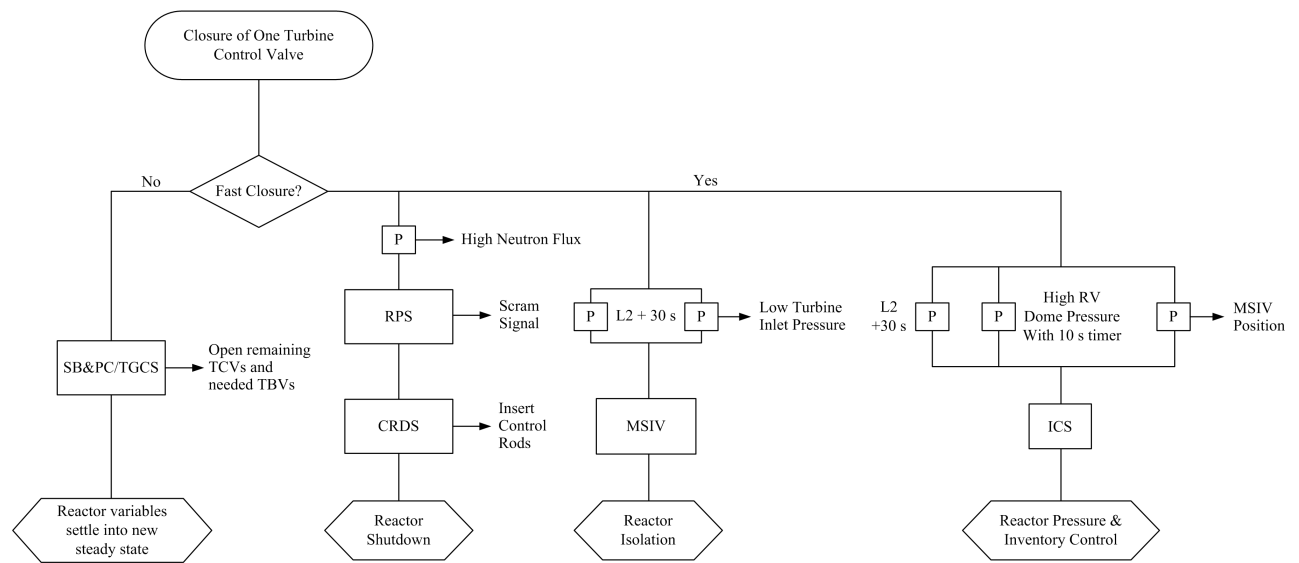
Closure of One Turbine Control Valve

Fast Closure?

No

Yes

P

High Neutron Flux

SB&PC/TGCS

Open remaining TCVs and needed TBVs

Reactor variables settle into new steady state

RPS

Scram Signal

CRDS

Insert Control Rods

Reactor Shutdown

P

L2 + 30 s

P

Low Turbine Inlet Pressure

MSIV

Reactor Isolation

L2 +30 s

P

P

High RV Dome Pressure With 10 s timer

P

MSIV Position

ICS

Reactor Pressure & Inventory Control